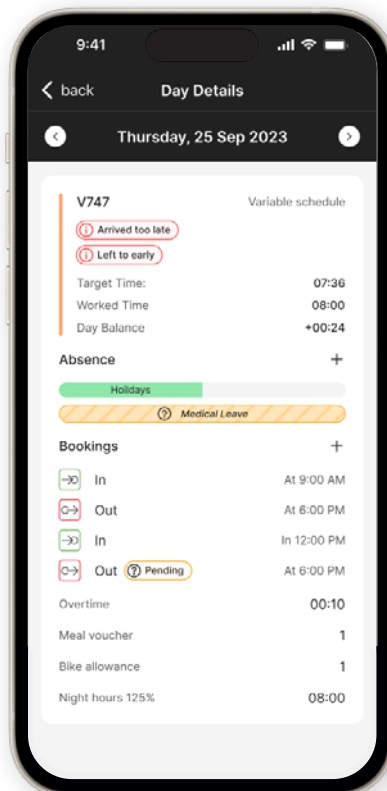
9:41

back

Day Details

Thursday, 25 Sep 2023

V747

Variable schedule

Arrived too late

Left to early

| | |
|---|---|
| Target Time: | 07:36 |
| Worked Time | 08:00 |
| Day Balance | +00:24 |

Absence

+

Holidays

Medical Leave

Bookings

+

| | |
|---|---|
| In | At 9:00 AM |
| Out | At 6:00 PM |
| In | In 12:00 PM |
| Out Pending | At 6:00 PM |

| | |
|---|---|
| Overtime | 00:10 |
| Meal voucher | 1 |
| Bike allowance | 1 |
| Night hours 125% | 08:00 |